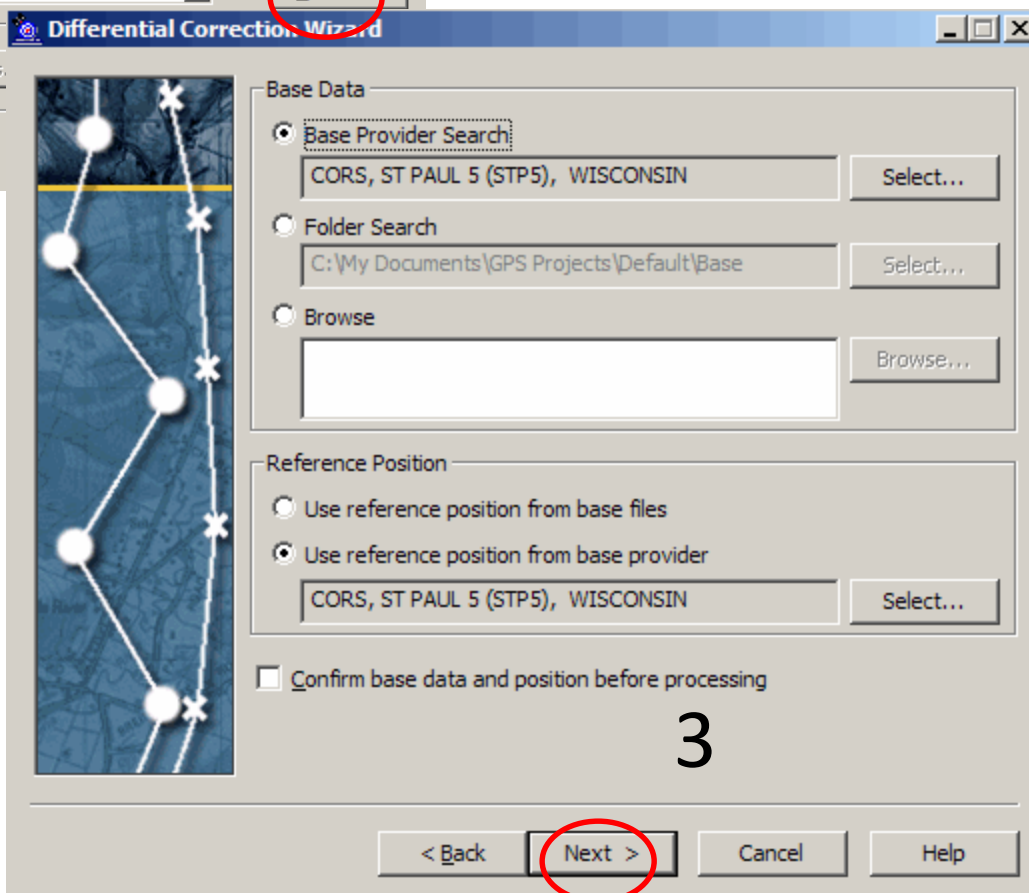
Differential Correction Wizard

Base Data

Base Provider Search

CORS, ST PAUL 5 (STP5), WISCONSIN

Select...

Folder Search

C:\My Documents\GPS Projects\Default\Base

Select...

Browse

Browse...

Reference Position

Use reference position from base files

Use reference position from base provider

CORS, ST PAUL 5 (STP5), WISCONSIN

Select...

Confirm base data and position before processing

3

< Back

Next >

Cancel

Help